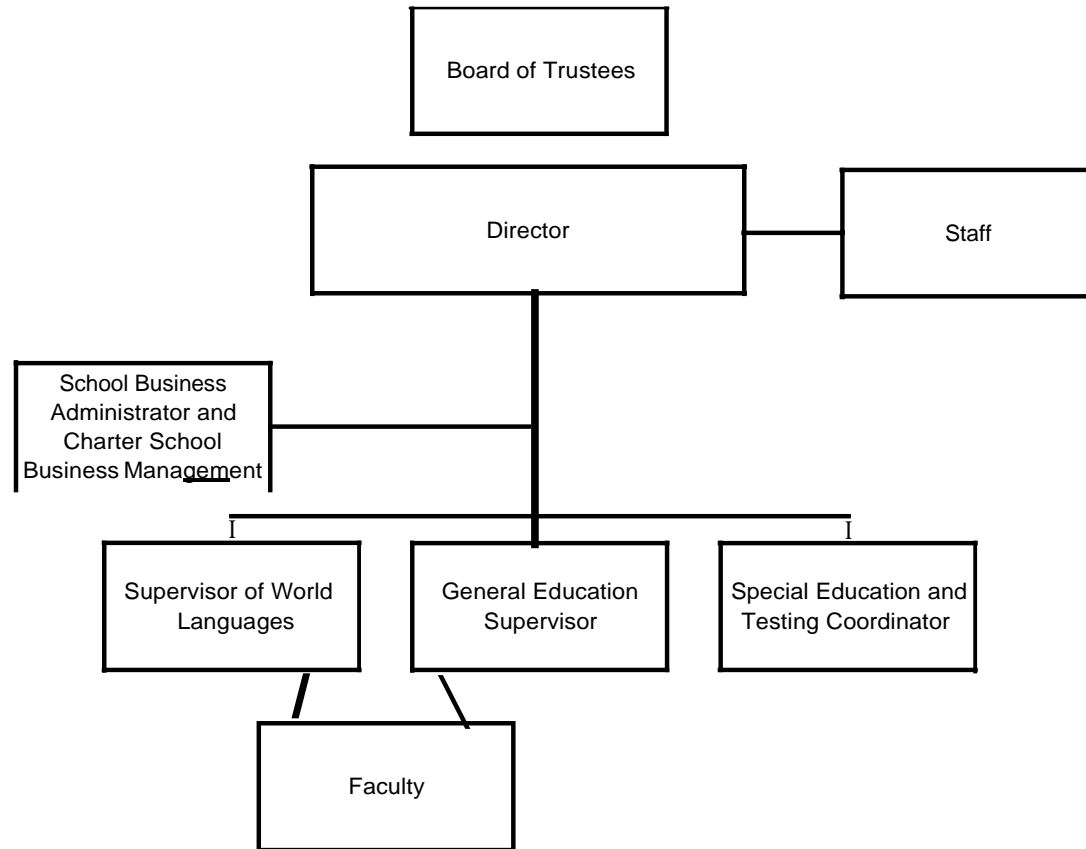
Board of Trustees

Director

Staff

School Business Administrator and Charter School Business Management

I

I

Supervisor of World Languages

General Education Supervisor

Special Education and Testing Coordinator

Faculty